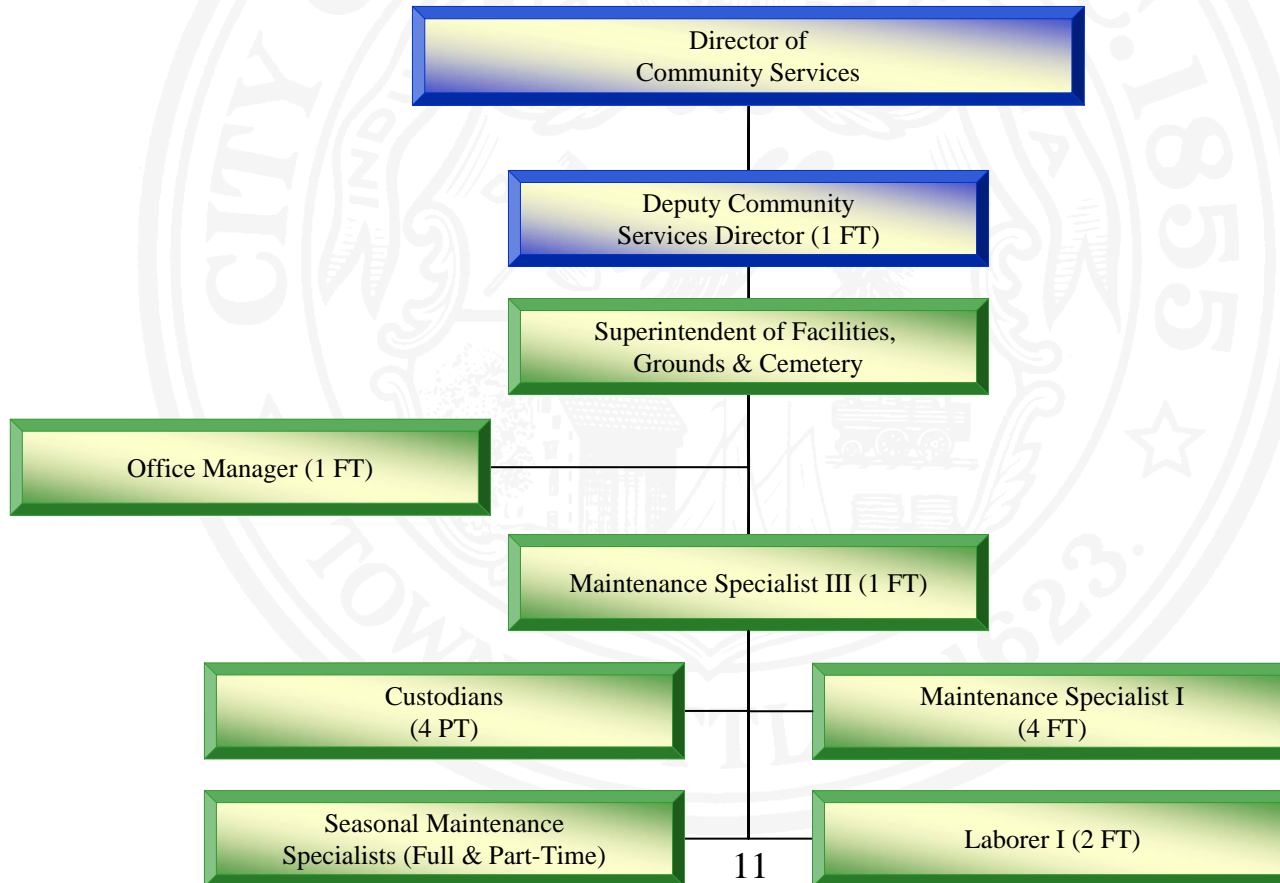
Director of Community Services

Deputy Community Services Director (1 FT)

Superintendent of Facilities, Grounds & Cemetery

Office Manager (1 FT)

Maintenance Specialist III (1 FT)

Custodians (4 PT)

Maintenance Specialist I (4 FT)

Seasonal Maintenance Specialists (Full & Part-Time)

Laborer I (2 FT)

11